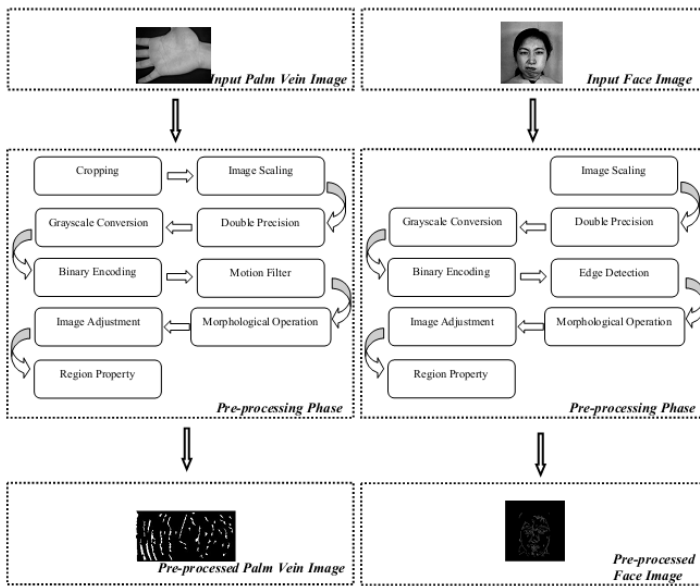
Input Palm Vein Image

Cropping
Image Scaling
Grayscale Conversion
Double Precision
Binary Encoding
Motion Filter
Image Adjustment
Morphological Operation
Region Property

Pre-processing Phase

Pre-processed Palm Vein Image

Input Face Image

Image Scaling
Grayscale Conversion
Double Precision
Binary Encoding
Edge Detection
Image Adjustment
Morphological Operation
Region Property

Pre-processing Phase

Pre-processed Face Image